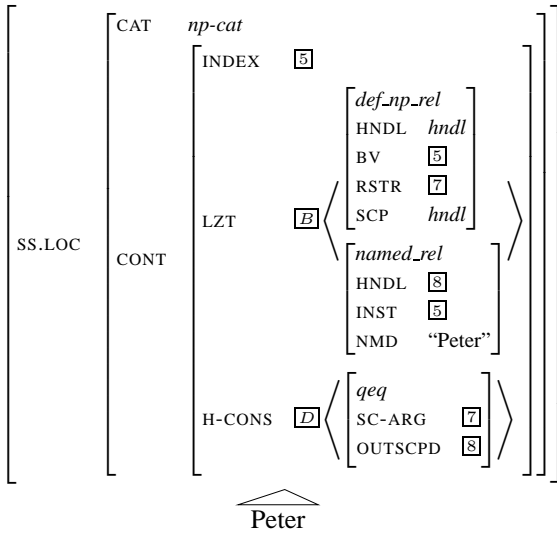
SS.LOC

CAT *np-cat*

CONT

INDEX $\boxed{5}$

LZT $\boxed{B}$

*def_np_rel*
HNDL *hndl*
BV $\boxed{5}$
RSTR $\boxed{7}$
SCP *hndl*

*named_rel*
HNDL $\boxed{8}$
INST $\boxed{5}$
NMD "Peter"

H-CONS $\boxed{D}$

*qeq*
SC-ARG $\boxed{7}$
OUTSCPD $\boxed{8}$

Peter